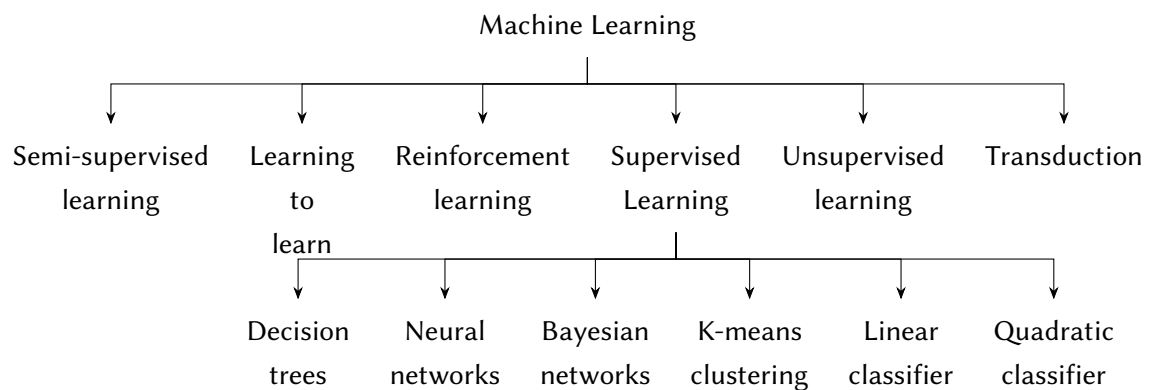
Machine Learning

Semi-supervised learning

Learning to learn

Reinforcement learning

Supervised Learning

Unsupervised learning

Transduction

Decision trees

Neural networks

Bayesian networks

K-means clustering

Linear classifier

Quadratic classifier